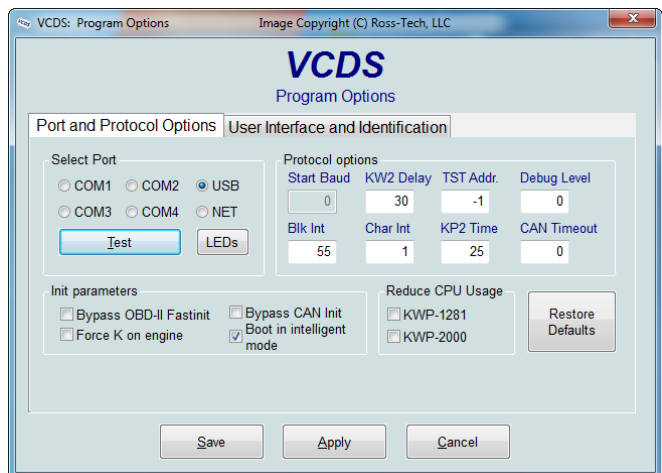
VCDS: Program Options Image Copyright (C) Ross-Tech, LLC

VCDS
Program Options

Port and Protocol Options
User Interface and Identification

Select Port
COM1
COM2
USB
COM3
COM4
NET
Test
LEDs

Protocol options
Start Baud
KW2 Delay
TST Addr.
Debug Level
0
30
-1
0
Blk Int
Char Int
KP2 Time
CAN Timeout
55
1
25
0

Init parameters
Bypass OBD-II Fastinit
Bypass CAN Init
Force K on engine
Boot in intelligent mode

Reduce CPU Usage
KWP-1281
KWP-2000

Restore Defaults

Save
Apply
Cancel